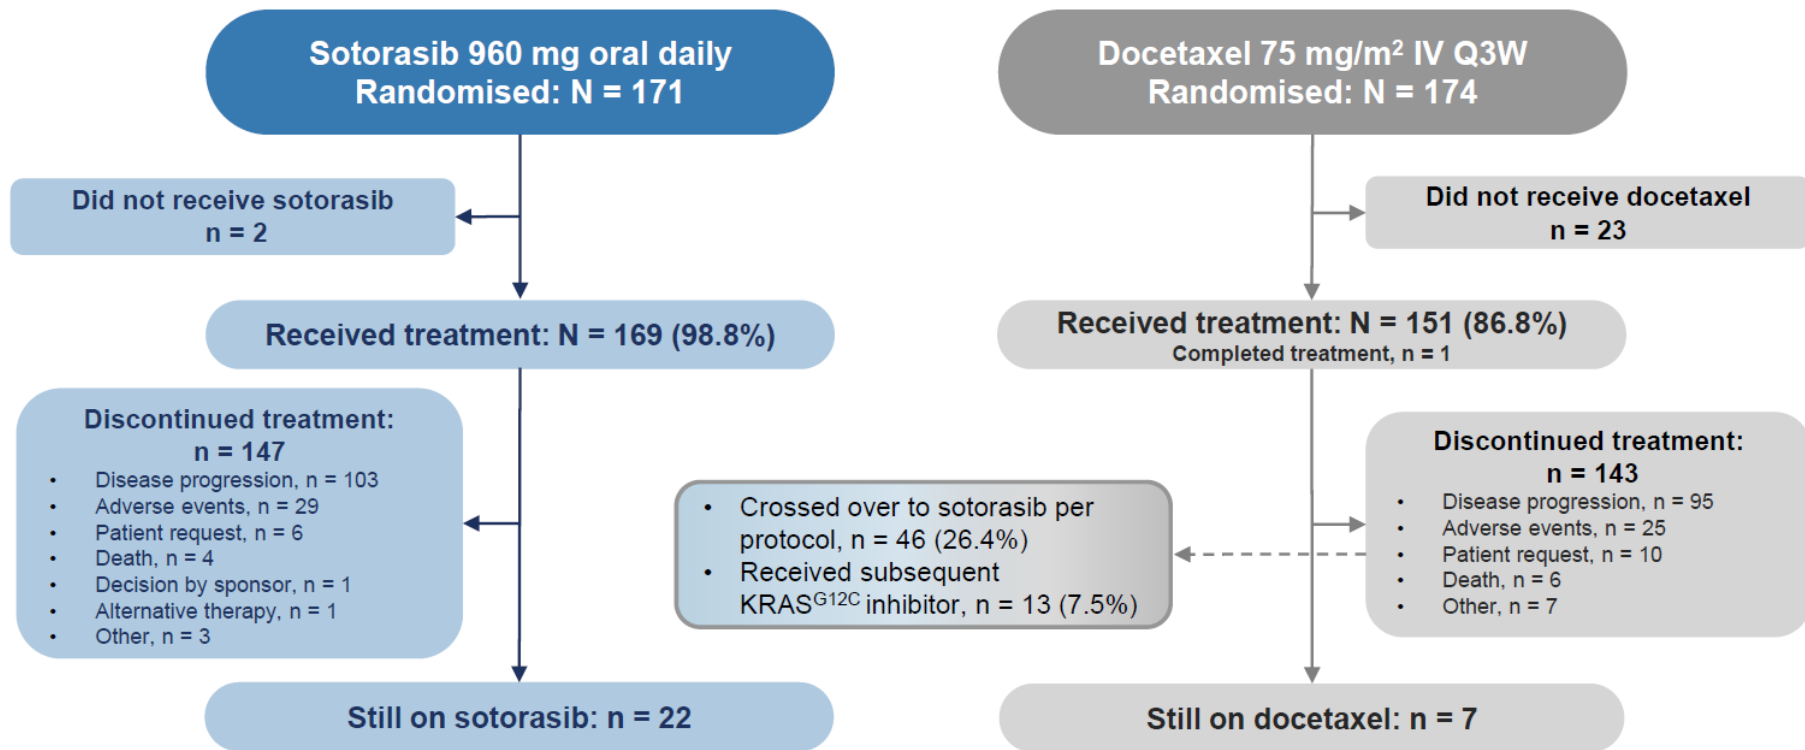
Sotorasib 960 mg oral daily
Randomised: N = 171

Docetaxel 75 mg/m² IV Q3W
Randomised: N = 174

Did not receive sotorasib
n = 2

Did not receive docetaxel
n = 23

Received treatment: N = 169 (98.8%)

Received treatment: N = 151 (86.8%)
Completed treatment, n = 1

Discontinued treatment:
n = 147
- Disease progression, n = 103
- Adverse events, n = 29
- Patient request, n = 6
- Death, n = 4
- Decision by sponsor, n = 1
- Alternative therapy, n = 1
- Other, n = 3

- Crossed over to sotorasib per protocol, n = 46 (26.4%)
- Received subsequent KRAS$^{G12C}$ inhibitor, n = 13 (7.5%)

Discontinued treatment:
n = 143
- Disease progression, n = 95
- Adverse events, n = 25
- Patient request, n = 10
- Death, n = 6
- Other, n = 7

Still on sotorasib: n = 22

Still on docetaxel: n = 7